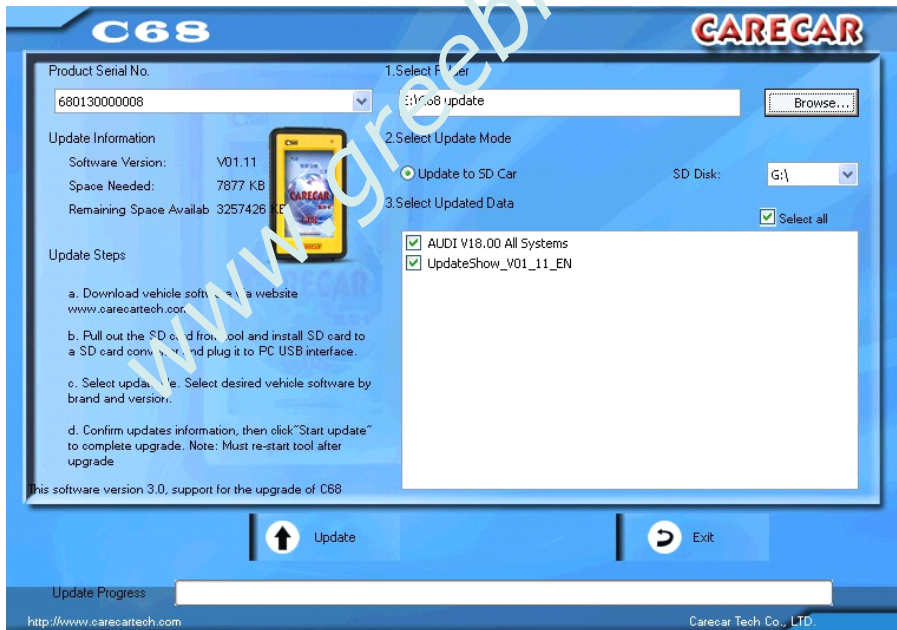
C68

CARECAR

Product Serial No.

680130000008

Update Information

Software Version: V01.11

Space Needed: 7877 KB

Remaining Space Availab 3257426 KB

Update Steps

a. Download vehicle softw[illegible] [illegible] website www.carecartech.com

b. Pull out the SD c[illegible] fro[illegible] tool and install SD card to a SD card conv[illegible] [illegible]nd plug it to PC USB interface.

c. Select upda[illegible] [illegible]e. Select desired vehicle software by brand and version.

d. Confirm updates information, then click"Start update" to complete upgrade. Note: Must re-start tool after upgrade

This software version 3.0, support for the upgrade of C68

1.Select F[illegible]

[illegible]:\C68 update

Browse...

2.Select Update Mode

Update to SD Car

SD Disk: G:\

3.Select Updated Data

Select all

AUDI V18.00 All Systems

UpdateShow_V01_11_EN

www.greebl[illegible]

Update

Exit

Update Progress

http://www.carecartech.com

Carecar Tech Co., LTD.